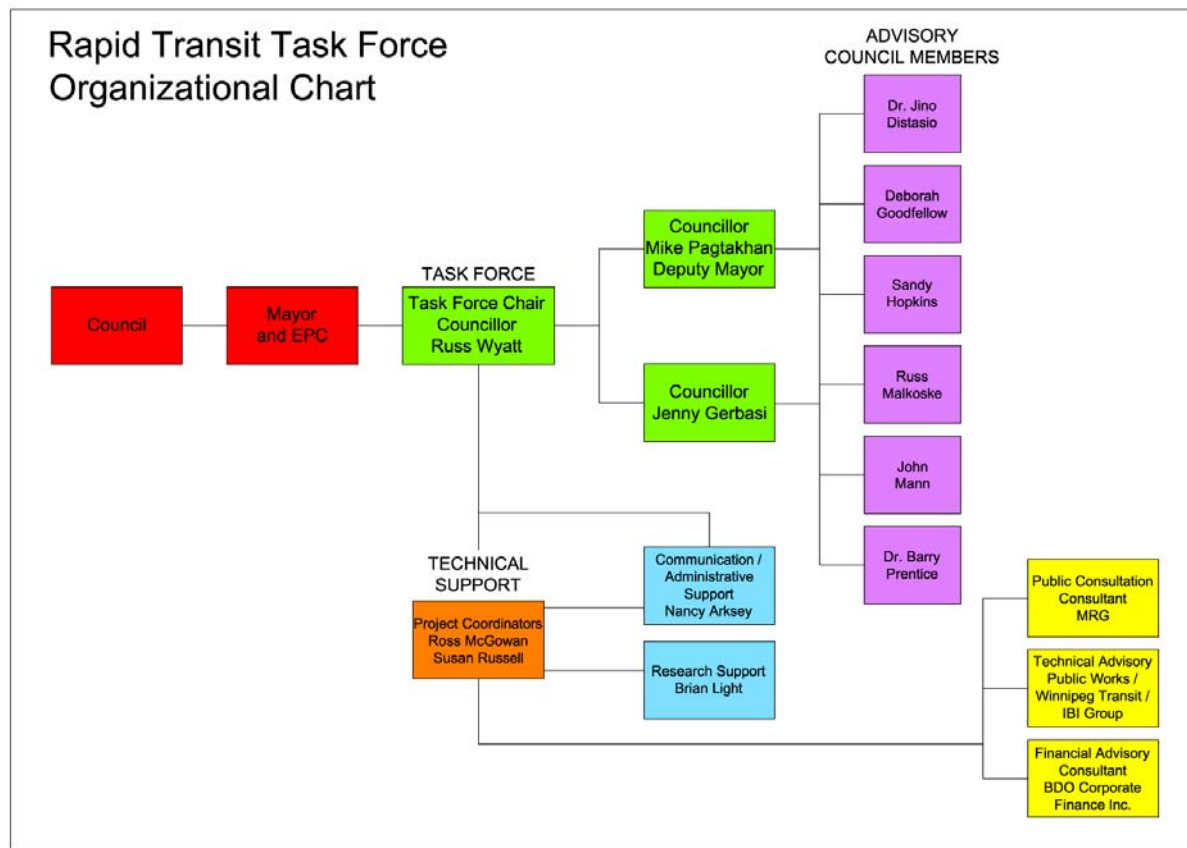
Rapid Transit Task Force Organizational Chart

ADVISORY COUNCIL MEMBERS

Dr. Jino Distasio

Deborah Goodfellow

Sandy Hopkins

Russ Malkoske

John Mann

Dr. Barry Prentice

Council

Mayor and EPC

TASK FORCE

Task Force Chair Councillor Russ Wyatt

Councillor Mike Pagtakhan Deputy Mayor

Councillor Jenny Gerbasi

TECHNICAL SUPPORT

Project Coordinators Ross McGowan Susan Russell

Communication / Administrative Support Nancy Arksey

Research Support Brian Light

Public Consultation Consultant MRG

Technical Advisory Public Works / Winnipeg Transit / IBI Group

Financial Advisory Consultant BDO Corporate Finance Inc.